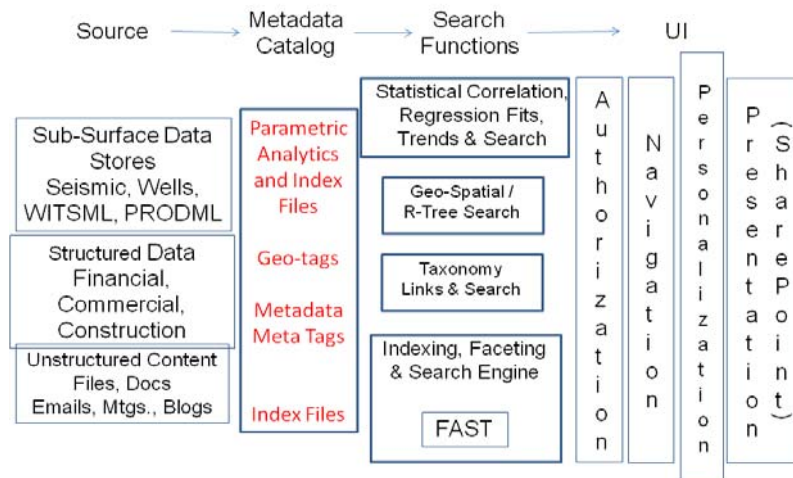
Source

Metadata Catalog

Search Functions

UI

Sub-Surface Data Stores Seismic, Wells, WITSML, PRODML

Structured Data Financial, Commercial, Construction

Unstructured Content Files, Docs Emails, Mtgs., Blogs

Parametric Analytics and Index Files

Geo-tags

Metadata Meta Tags

Index Files

Statistical Correlation, Regression Fits, Trends & Search

Geo-Spatial / R-Tree Search

Taxonomy Links & Search

Indexing, Faceting & Search Engine

FAST

Authorization

Navigation

Personalization

Presentation (SharePoint)